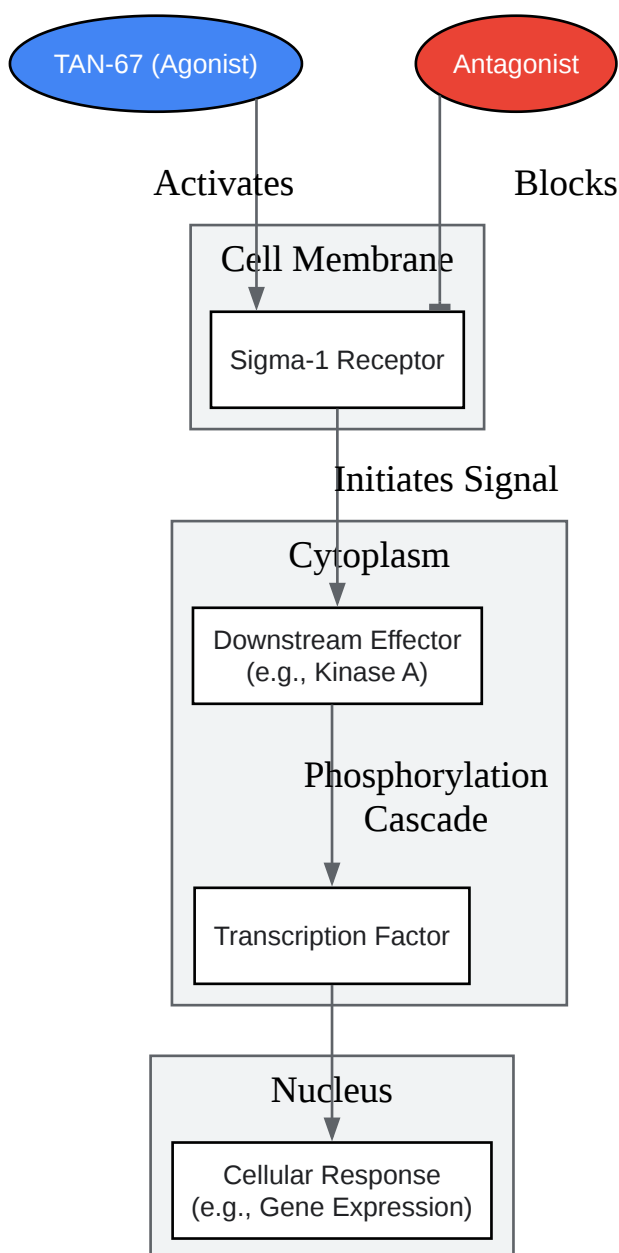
TAN-67 (Agonist)

Antagonist

Activates

Blocks

Cell Membrane

Sigma-1 Receptor

Initiates Signal

Cytoplasm

Downstream Effector
(e.g., Kinase A)

Phosphorylation
Cascade

Transcription Factor

Nucleus

Cellular Response
(e.g., Gene Expression)